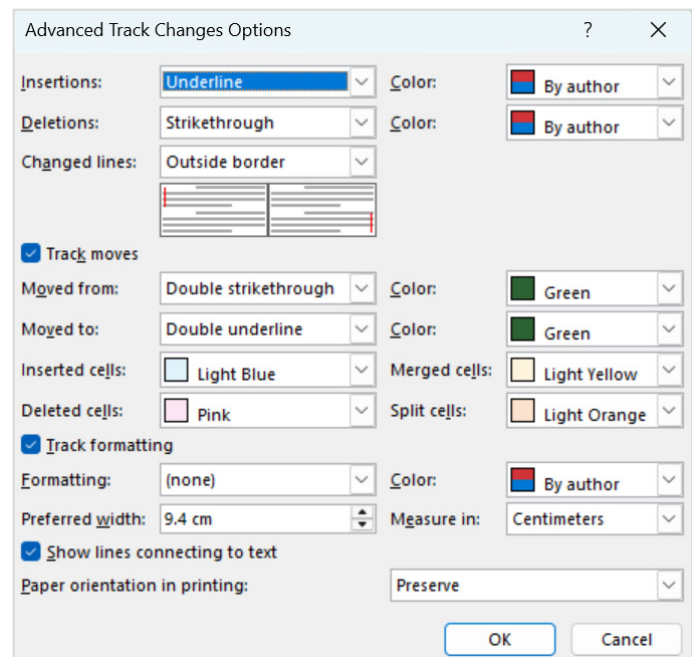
Advanced Track Changes Options ? X

Insertions: Underline Color: By author

Deletions: Strikethrough Color: By author

Changed lines: Outside border

Track moves

Moved from: Double strikethrough Color: Green

Moved to: Double underline Color: Green

Inserted cells: Light Blue Merged cells: Light Yellow

Deleted cells: Pink Split cells: Light Orange

Track formatting

Formatting: (none) Color: By author

Preferred width: 9.4 cm Measure in: Centimeters

Show lines connecting to text

Paper orientation in printing: Preserve

OK Cancel